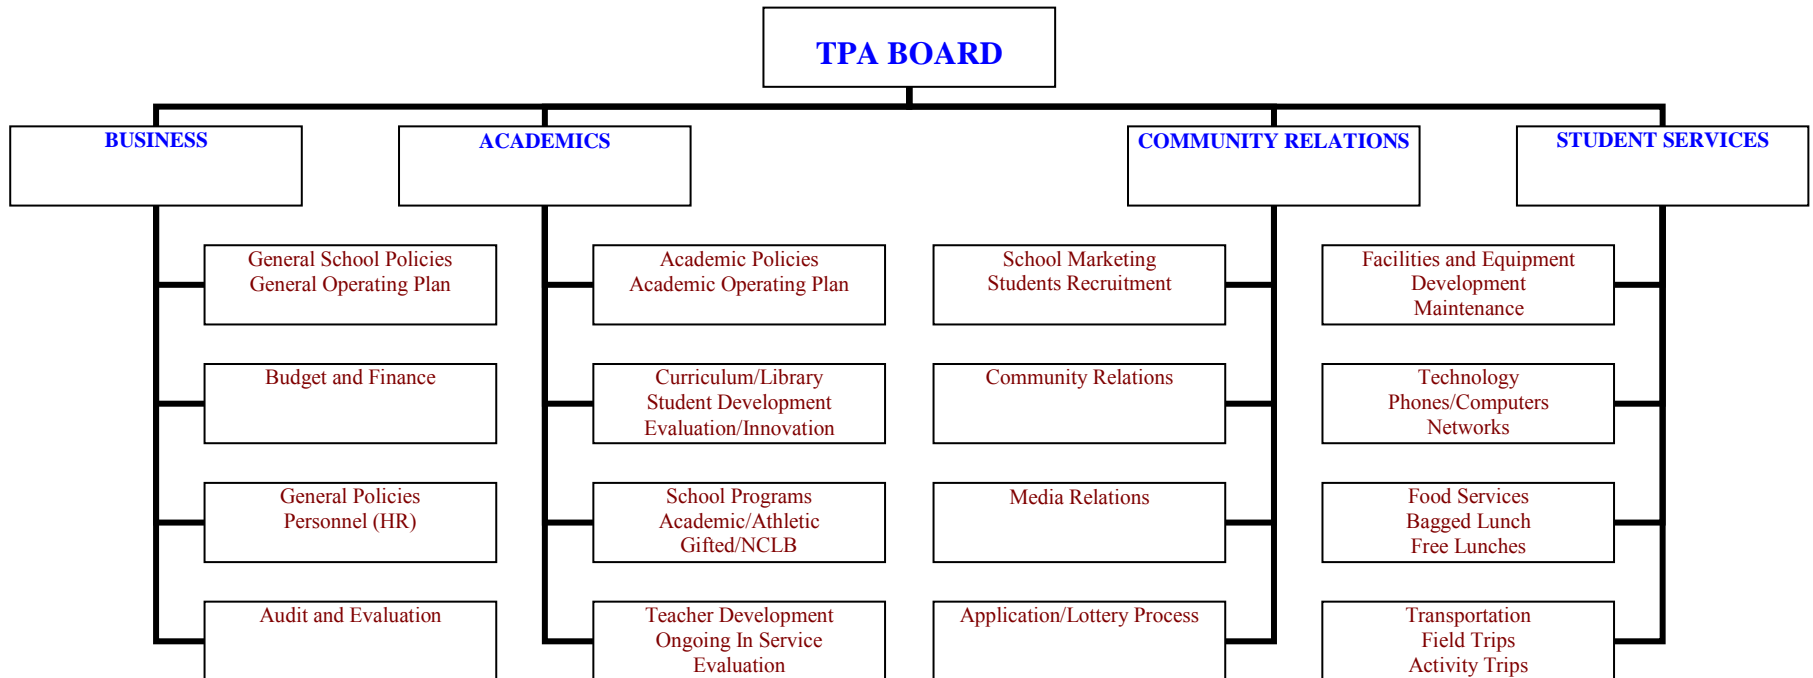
TPA BOARD

BUSINESS

General School Policies
General Operating Plan

Budget and Finance

General Policies
Personnel (HR)

Audit and Evaluation

ACADEMICS

Academic Policies
Academic Operating Plan

Curriculum/Library
Student Development
Evaluation/Innovation

School Programs
Academic/Athletic
Gifted/NCLB

Teacher Development
Ongoing In Service
Evaluation

COMMUNITY RELATIONS

School Marketing
Students Recruitment

Community Relations

Media Relations

Application/Lottery Process

STUDENT SERVICES

Facilities and Equipment
Development
Maintenance

Technology
Phones/Computers
Networks

Food Services
Bagged Lunch
Free Lunches

Transportation
Field Trips
Activity Trips